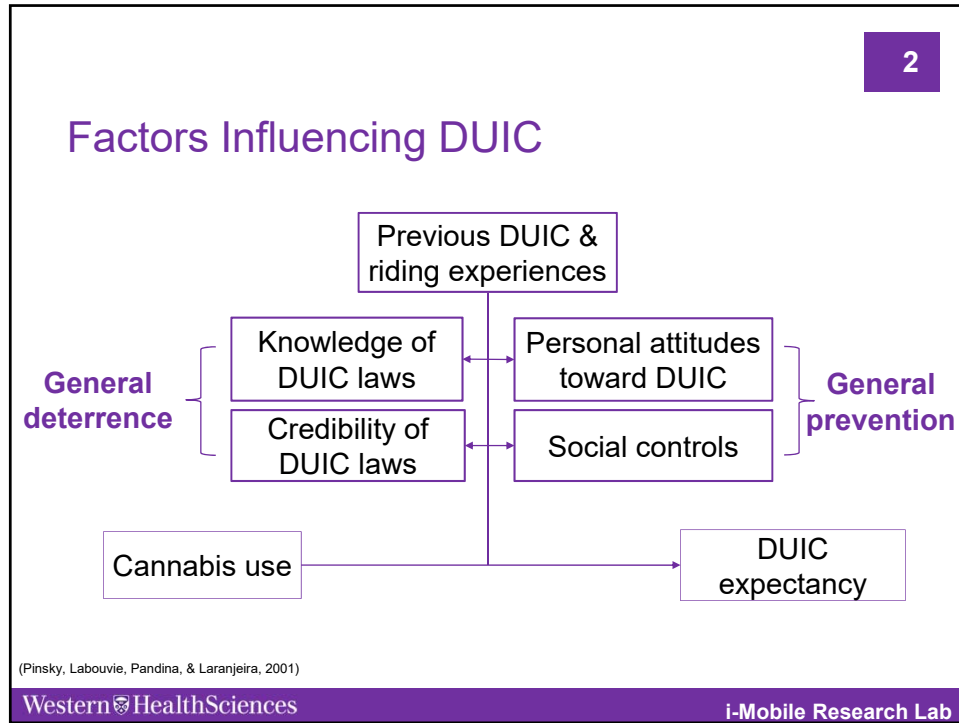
2

Factors Influencing DUIC

Previous DUIC & riding experiences

General deterrence

Knowledge of DUIC laws

Credibility of DUIC laws

Personal attitudes toward DUIC

Social controls

General prevention

Cannabis use

DUIC expectancy

(Pinsky, Labouvie, Pandina, & Laranjeira, 2001)

Western HealthSciences

i-Mobile Research Lab